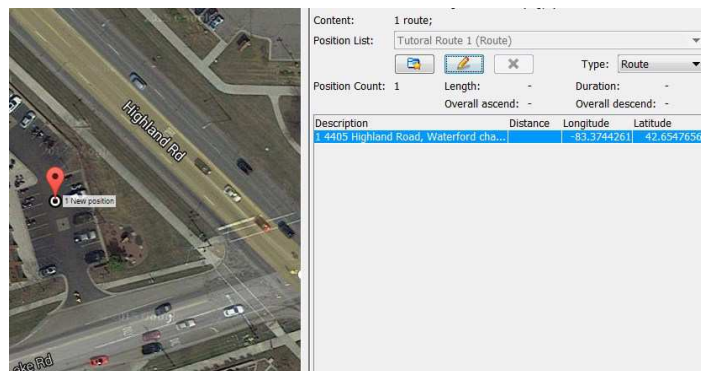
Highland Rd

1 New position

ake Rd

Content: 1 route;

Position List: Tutoral Route 1 (Route)

Type: Route

Position Count: 1 Length: - Duration: -

Overall ascend: - Overall descend: -

| Description | Distance | Longitude | Latitude |
|---|---|---|---|
| 1 4405 Highland Road, Waterford cha... | | -83.3744261 | 42.6547656 |